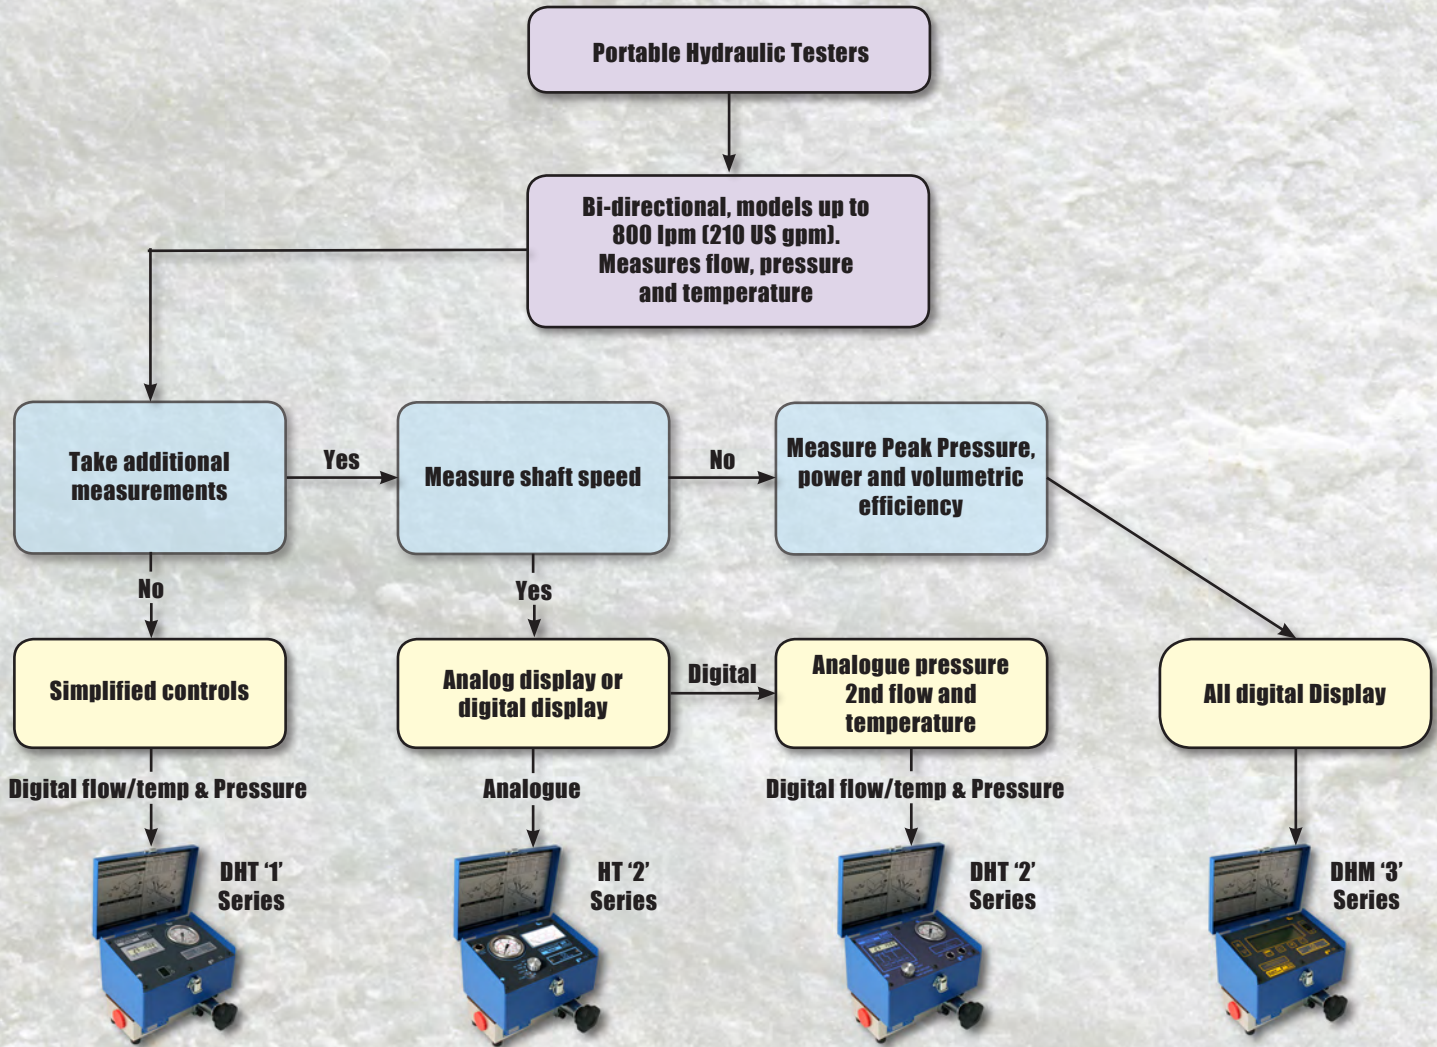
Portable Hydraulic Testers

Bi-directional, models up to 800 lpm (210 US gpm). Measures flow, pressure and temperature

Take additional measurements

Yes

Measure shaft speed

No

Measure Peak Pressure, power and volumetric efficiency

No

Yes

Simplified controls

Analog display or digital display

Digital

Analogue pressure 2nd flow and temperature

All digital Display

Digital flow/temp & Pressure

Analogue

Digital flow/temp & Pressure

DHT '1' Series

HT '2' Series

DHT '2' Series

DHM '3' Series